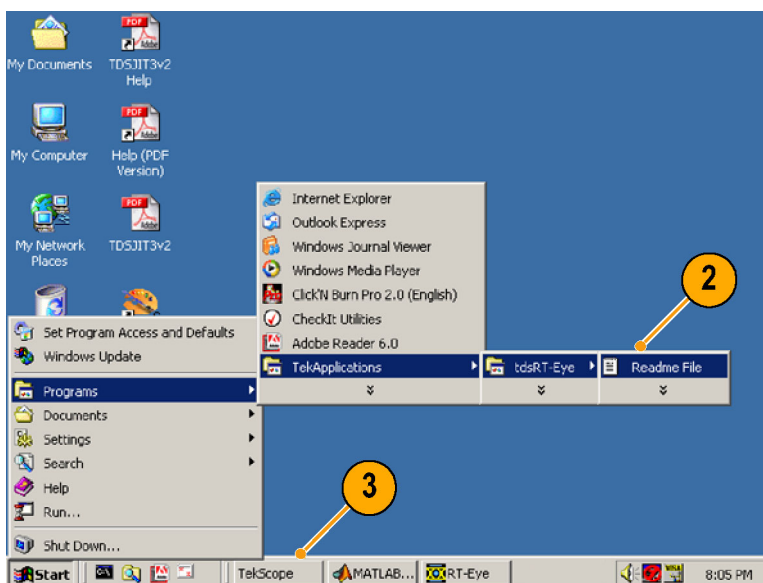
My Documents

TDSJIT3v2 Help

My Computer

Help (PDF Version)

My Network Places

TDSJIT3v2

Internet Explorer
Outlook Express
Windows Journal Viewer
Windows Media Player
Click'N Burn Pro 2.0 (English)
CheckIt Utilities
Adobe Reader 6.0
TekApplications

tdsRT-Eye

Readme File

2

Set Program Access and Defaults
Windows Update
Programs
Documents
Settings
Search
Help
Run...
Shut Down...

3

Start
TekScope
MATLAB...
RT-Eye
8:05 PM